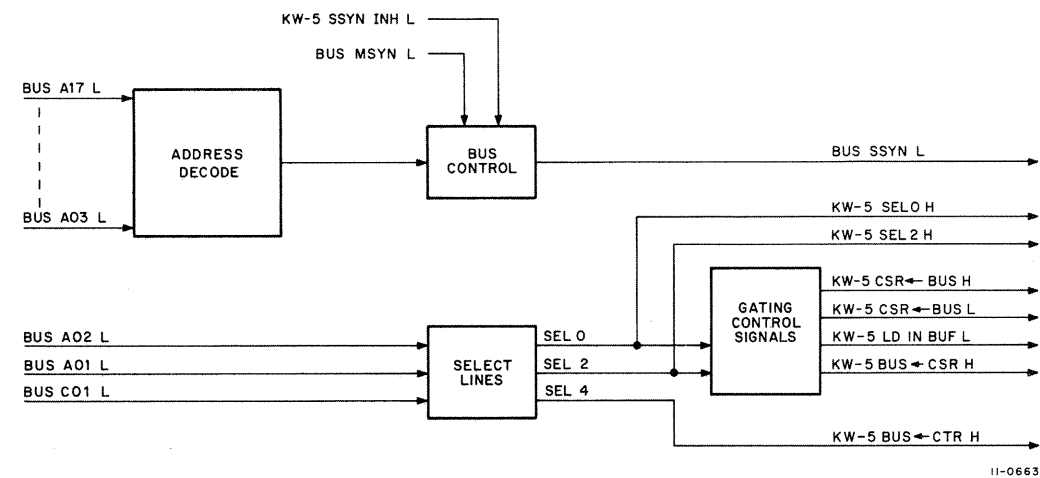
KW-5 SSYN INH L

BUS MSYN L

BUS A17 L

BUS A03 L

ADDRESS DECODE

BUS CONTROL

BUS SSYN L

KW-5 SEL 0 H

KW-5 SEL 2 H

GATING CONTROL SIGNALS

KW-5 CSR ← BUS H

KW-5 CSR ← BUS L

KW-5 LD IN BUF L

KW-5 BUS ← CSR H

BUS A02 L

BUS A01 L

BUS C01 L

SELECT LINES

SEL 0

SEL 2

SEL 4

KW-5 BUS ← CTR H

11-0663